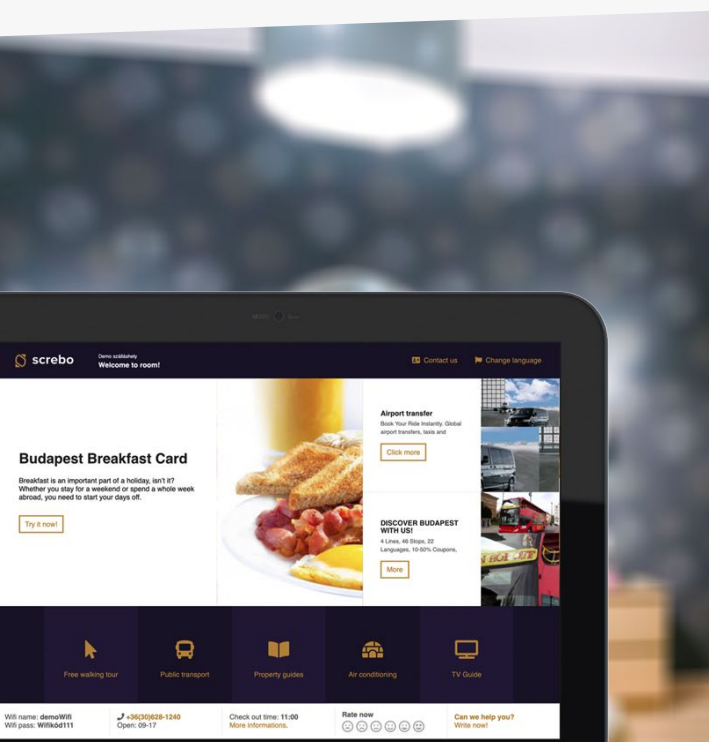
screbo

Demo szálláshely
Welcome to room!

Contact us

Change language

Budapest Breakfast Card

Breakfast is an important part of a holiday, isn't it? Whether you stay for a weekend or spend a whole week abroad, you need to start your days off.

Try it now!

Airport transfer

Book Your Ride Instantly. Global airport transfers, taxis and

Click more

DISCOVER BUDAPEST WITH US!

4 Lines, 46 Stops, 22 Languages, 10-50% Coupons,

More

Free walking tour

Public transport

Property guides

Air conditioning

TV Guide

Wifi name: demoWifi
Wifi pass: Wifikód111

+36(30)628-1240
Open: 09-17

Check out time: 11:00
More informations.

Rate now

Can we help you?
Write now!